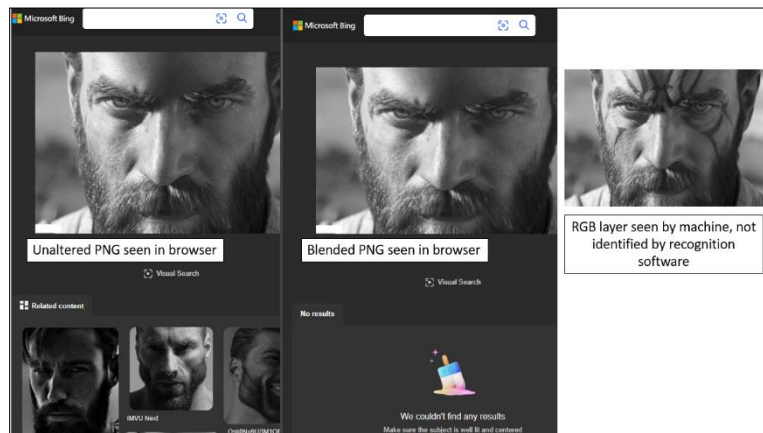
Microsoft Bing

Unaltered PNG seen in browser

Visual Search

Related content

IMVU Next

Microsoft Bing

Blended PNG seen in browser

Visual Search

No results

We couldn't find any results

Make sure the subject is well lit and centered

RGB layer seen by machine, not identified by recognition software